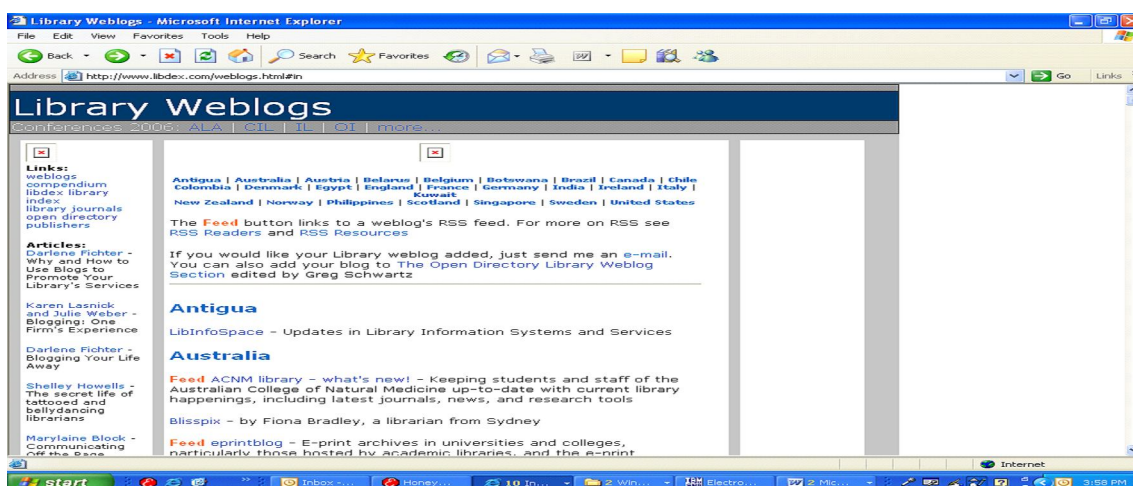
Library Weblogs - Microsoft Internet Explorer

File Edit View Favorites Tools Help

Back Search Favorites

Address http://www.libdex.com/weblogs.html#in

Go Links

Library Weblogs

Conferences 2006: ALA | CIL | IL | OI | more...

Links:
weblogs
compendium
libdex library index
library journals
open directory
publishers

Articles:
Darlene Fichter - Why and How to Use Blogs to Promote Your Library's Services

Karen Lasnick and Julie Weber - Blogging: One Firm's Experience

Darlene Fichter - Blogging Your Life Away

Shelley Howells - The secret life of tattooed and bellydancing librarians

Marylaine Block - Communicating Off the Page

Antigua | Australia | Austria | Belarus | Belgium | Botswana | Brazil | Canada | Chile | Colombia | Denmark | Egypt | England | France | Germany | India | Ireland | Italy | Kuwait | New Zealand | Norway | Philippines | Scotland | Singapore | Sweden | United States

The Feed button links to a weblog's RSS feed. For more on RSS see RSS Readers and RSS Resources

If you would like your Library weblog added, just send me an e-mail. You can also add your blog to The Open Directory Library Weblog Section edited by Greg Schwartz

Antigua

LibInfoSpace - Updates in Library Information Systems and Services

Australia

Feed ACNM library - what's new! - Keeping students and staff of the Australian College of Natural Medicine up-to-date with current library happenings, including latest journals, news, and research tools

Blisspix - by Fiona Bradley, a librarian from Sydney

Feed eprintblog - E-print archives in universities and colleges, particularly those hosted by academic libraries, and the e-print

Internet

start Inbox -... Honey... 10 In... 2 Win... Electro... 2 Mic... 3:58 PM